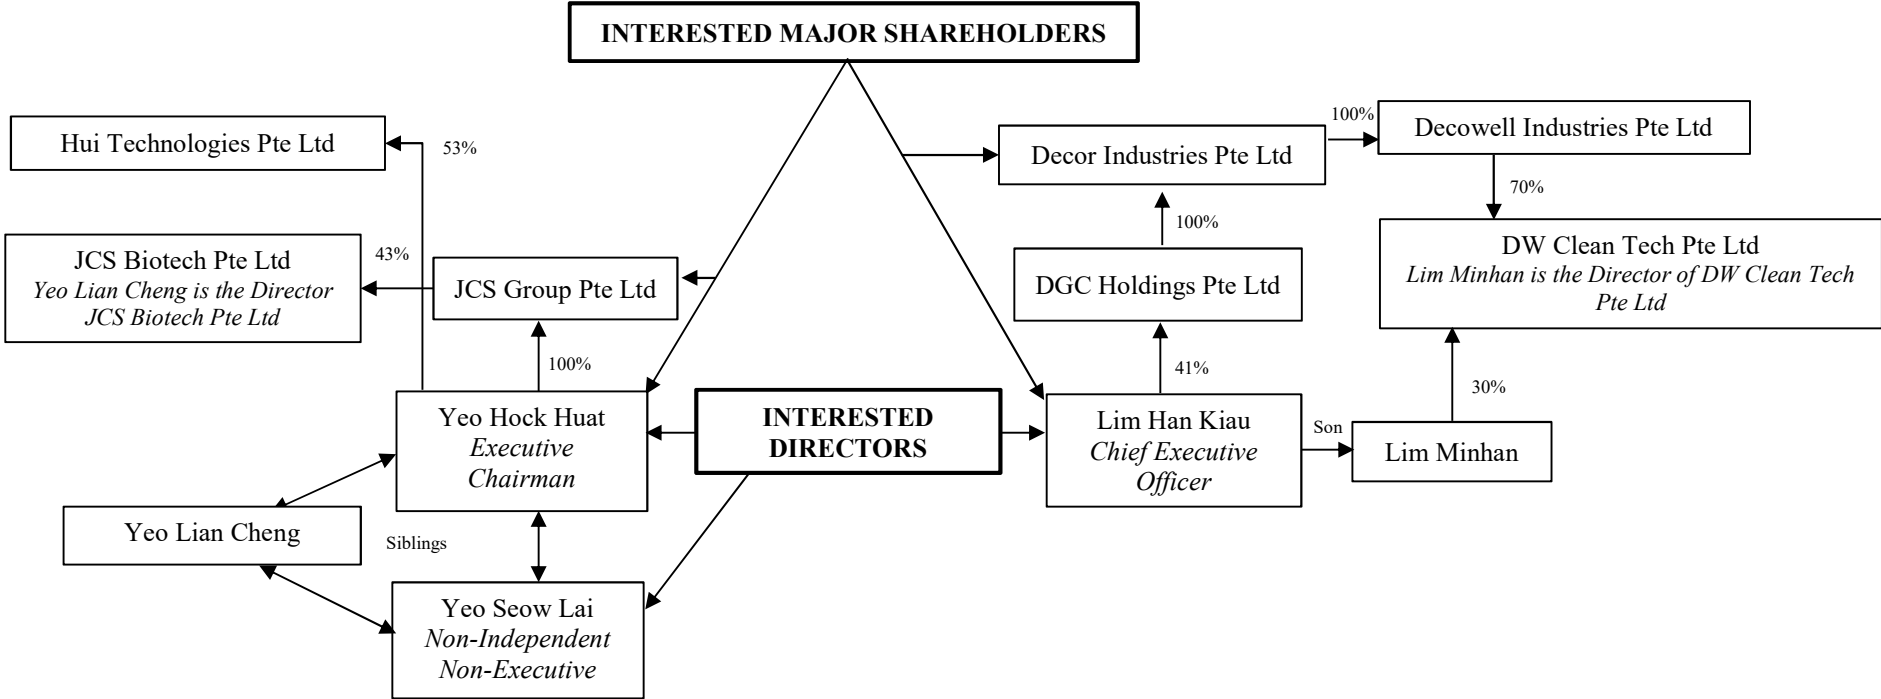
INTERESTED MAJOR SHAREHOLDERS

Hui Technologies Pte Ltd

53%

Decor Industries Pte Ltd

100%

Decowell Industries Pte Ltd

70%

JCS Biotech Pte Ltd
*Yeo Lian Cheng is the Director JCS Biotech Pte Ltd*

43%

JCS Group Pte Ltd

100%

DGC Holdings Pte Ltd

DW Clean Tech Pte Ltd
*Lim Minhan is the Director of DW Clean Tech Pte Ltd*

100%

41%

30%

Yeo Hock Huat
*Executive Chairman*

INTERESTED DIRECTORS

Lim Han Kiau
*Chief Executive Officer*

Son

Lim Minhan

Yeo Lian Cheng

Siblings

Yeo Seow Lai
*Non-Independent Non-Executive*